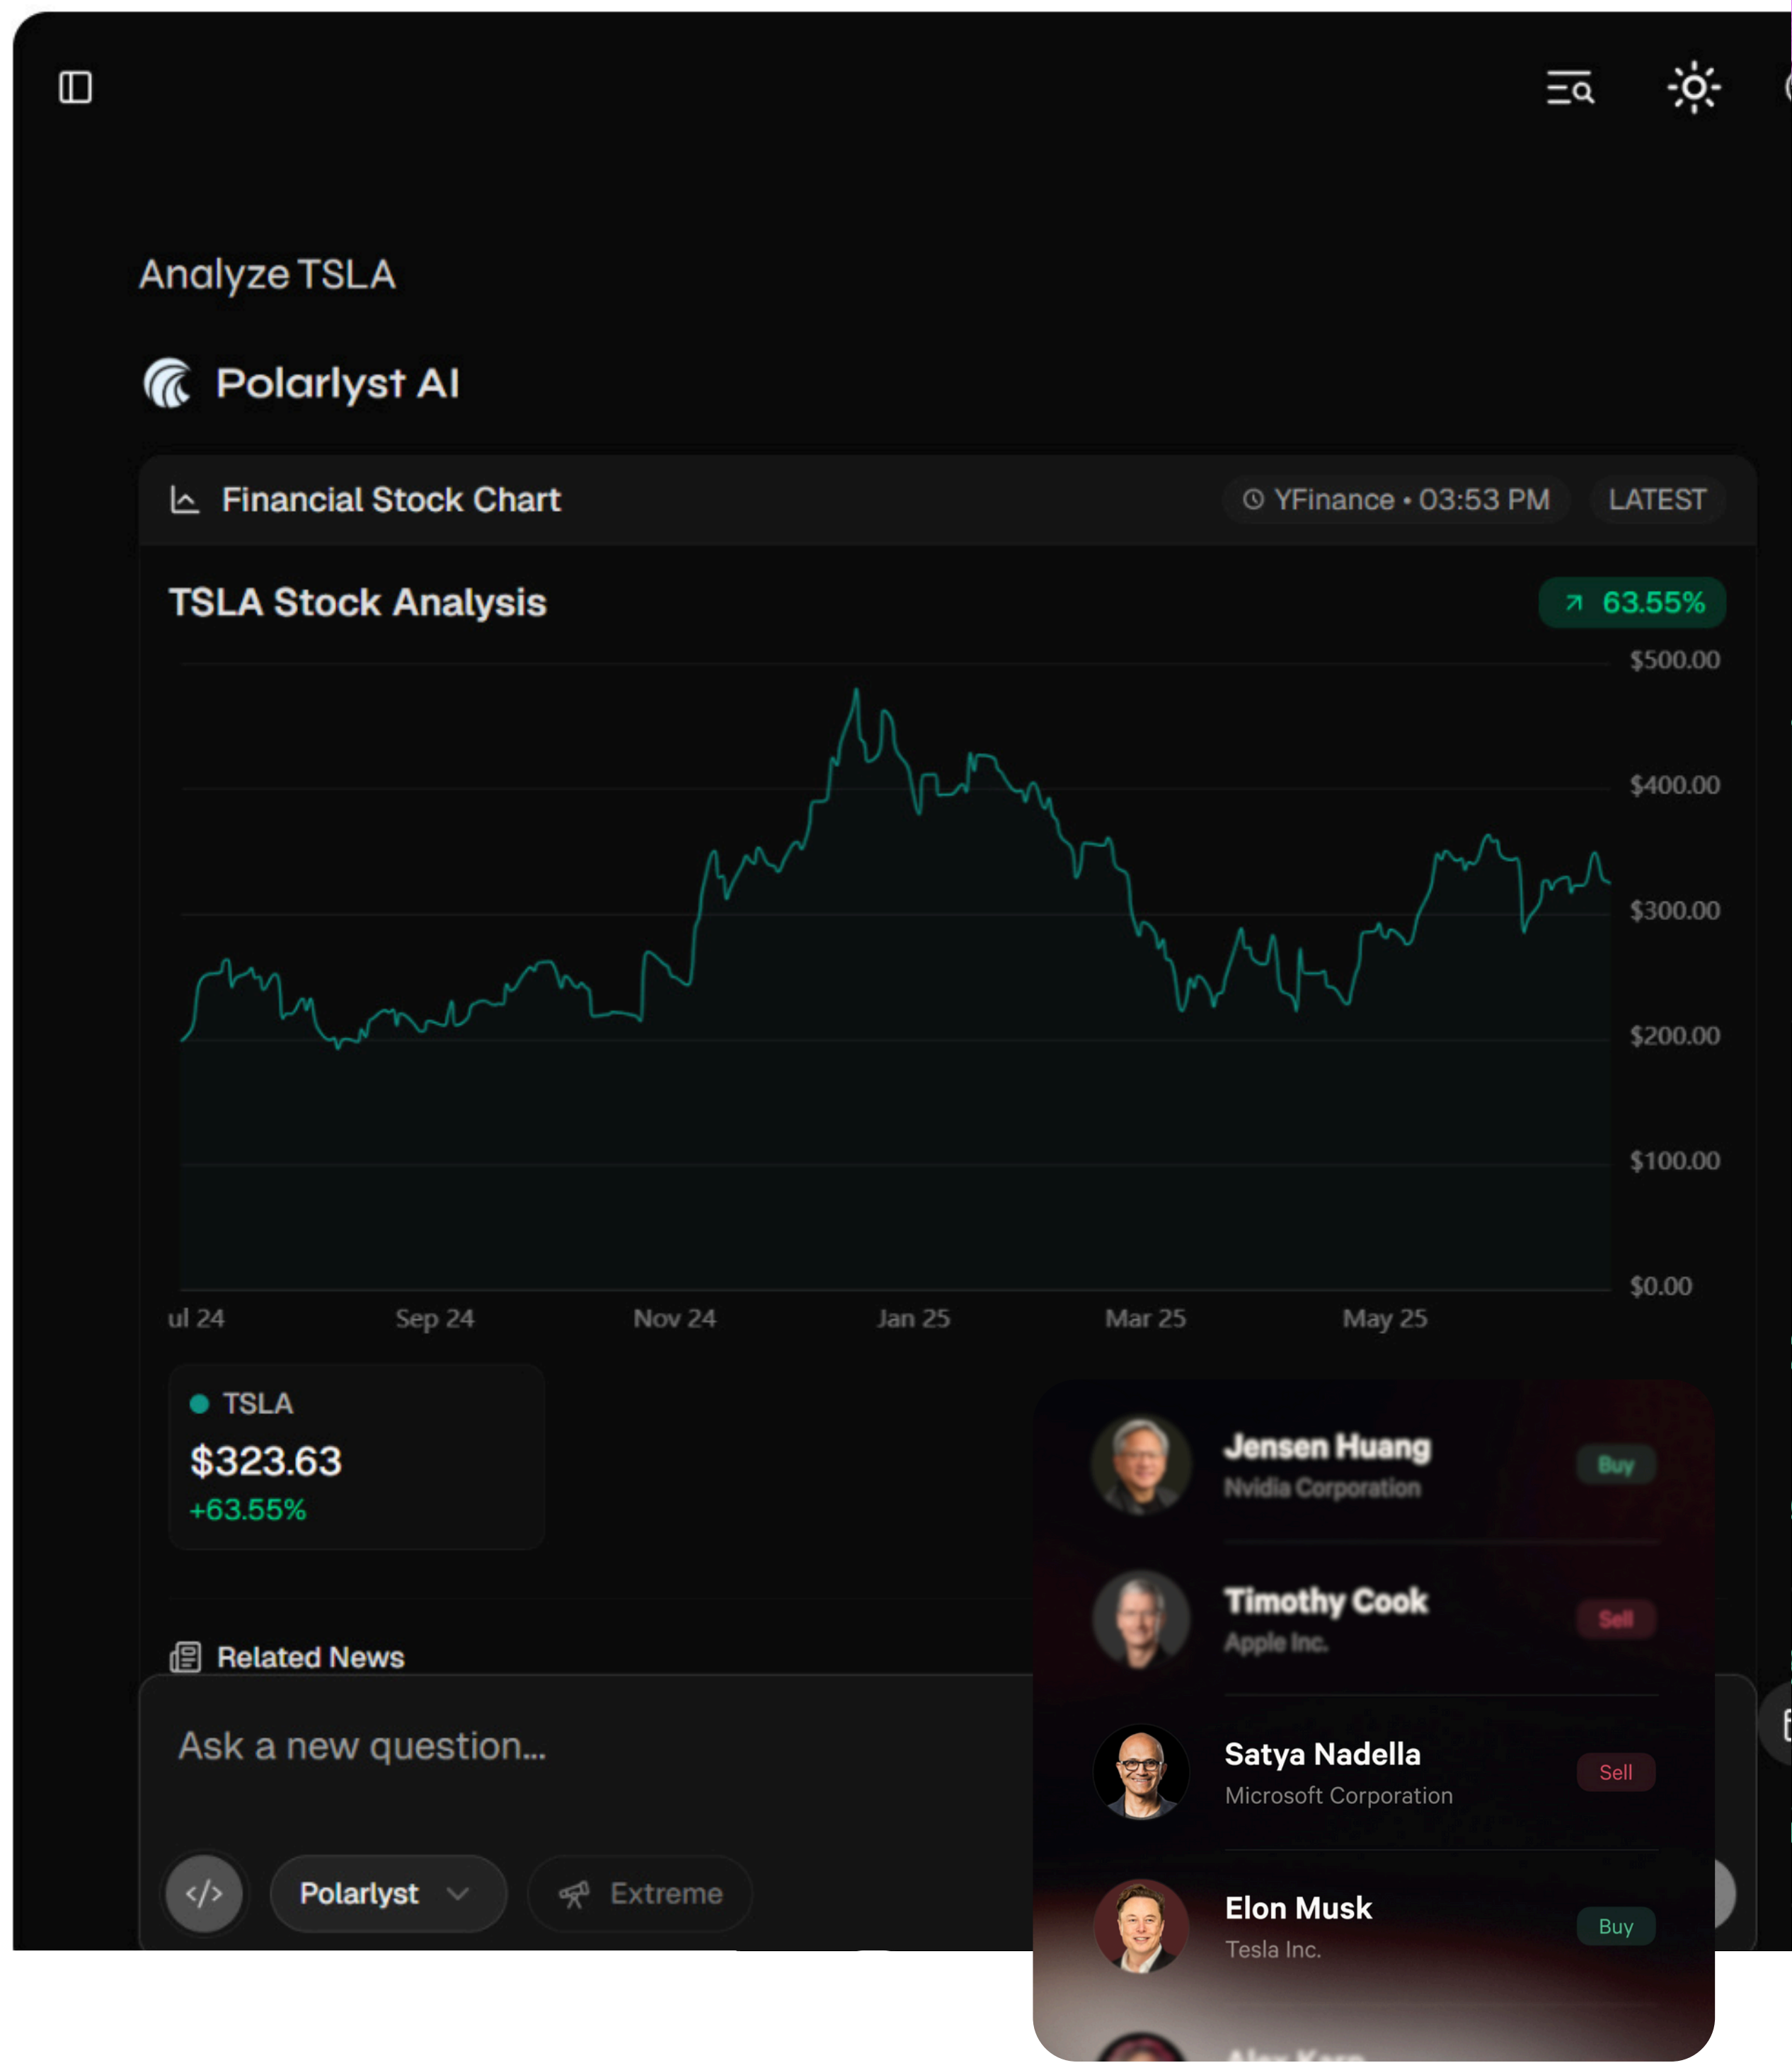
Analyze TSLA

Polarlyst AI

Financial Stock Chart

YFinance • 03:53 PM

LATEST

TSLA Stock Analysis

63.55%

$500.00

$400.00

$300.00

$200.00

$100.00

$0.00

ul 24 Sep 24 Nov 24 Jan 25 Mar 25 May 25

TSLA

$323.63

+63.55%

Related News

Ask a new question...

Polarlyst

Extreme

Jensen Huang
Nvidia Corporation
Buy

Timothy Cook
Apple Inc.
Sell

Satya Nadella
Microsoft Corporation
Sell

Elon Musk
Tesla Inc.
Buy

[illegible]